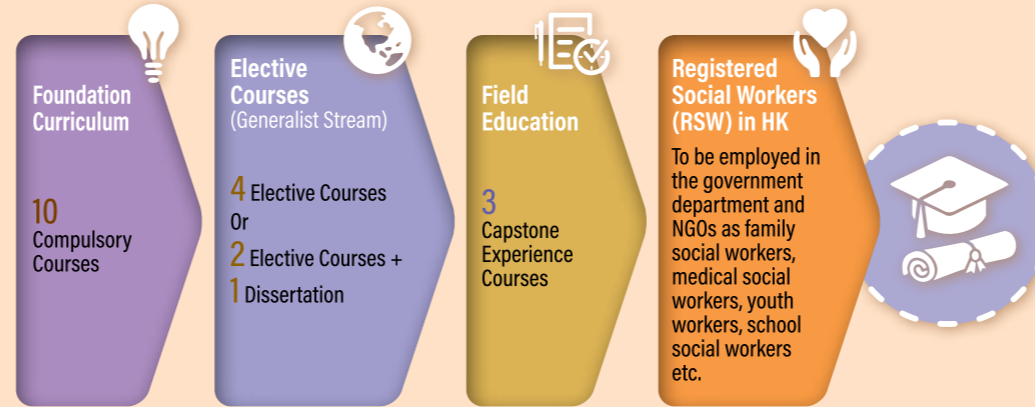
Foundation Curriculum

10
Compulsory Courses

Elective Courses
(Generalist Stream)

4 Elective Courses
Or
2 Elective Courses +
1 Dissertation

Field Education

3
Capstone Experience Courses

Registered Social Workers (RSW) in HK

To be employed in the government department and NGOs as family social workers, medical social workers, youth workers, school social workers etc.